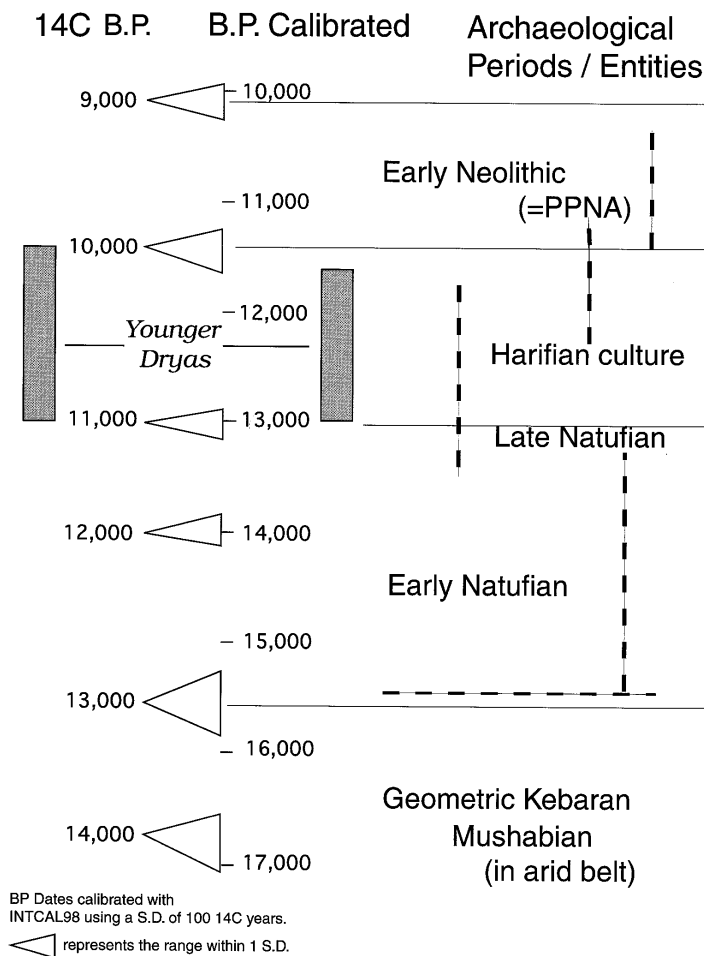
14C B.P.

B.P. Calibrated

Archaeological Periods / Entities

9,000

10,000

Early Neolithic (=PPNA)

11,000

10,000

12,000

Younger Dryas

Harifian culture

11,000

13,000

Late Natufian

12,000

14,000

Early Natufian

15,000

13,000

16,000

Geometric Kebaran

Mushabian (in arid belt)

14,000

17,000

BP Dates calibrated with INTCAL98 using a S.D. of 100 14C years.

represents the range within 1 S.D.